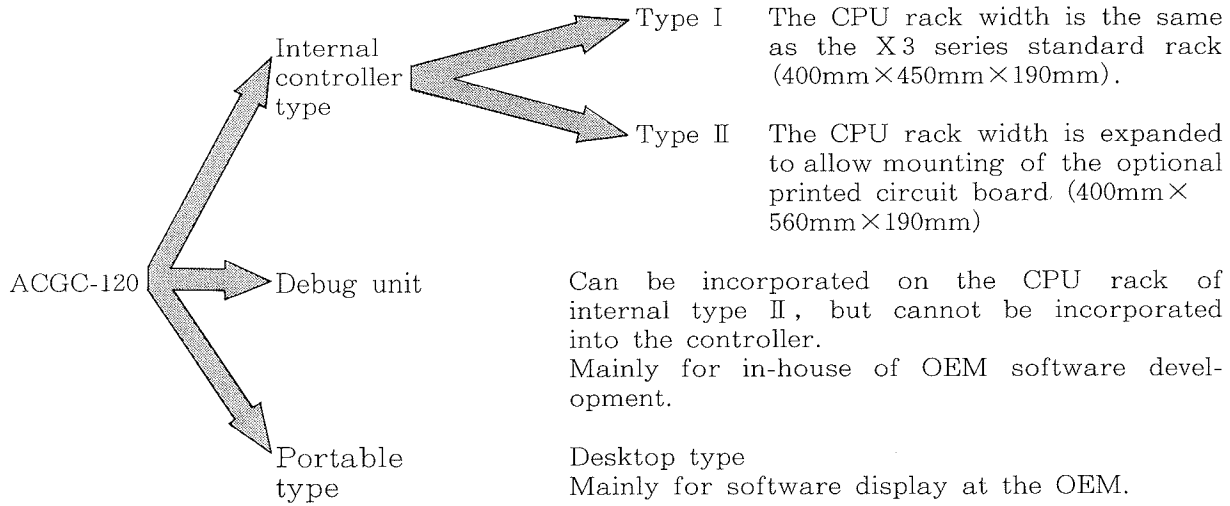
ACGC-120

Internal controller type

Type I The CPU rack width is the same as the X3 series standard rack (400mm×450mm×190mm).

Type II The CPU rack width is expanded to allow mounting of the optional printed circuit board. (400mm×560mm×190mm)

Debug unit

Can be incorporated on the CPU rack of internal type II, but cannot be incorporated into the controller.
Mainly for in-house of OEM software development.

Portable type

Desktop type
Mainly for software display at the OEM.